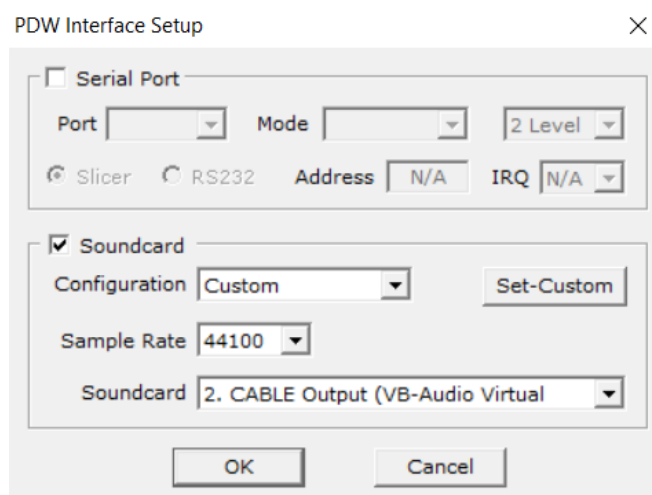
PDW Interface Setup

×

Serial Port

Port

Mode

2 Level

Slicer

RS232

Address

N/A

IRQ

N/A

Soundcard

Configuration

Custom

Set-Custom

Sample Rate

44100

Soundcard

2. CABLE Output (VB-Audio Virtual

OK

Cancel